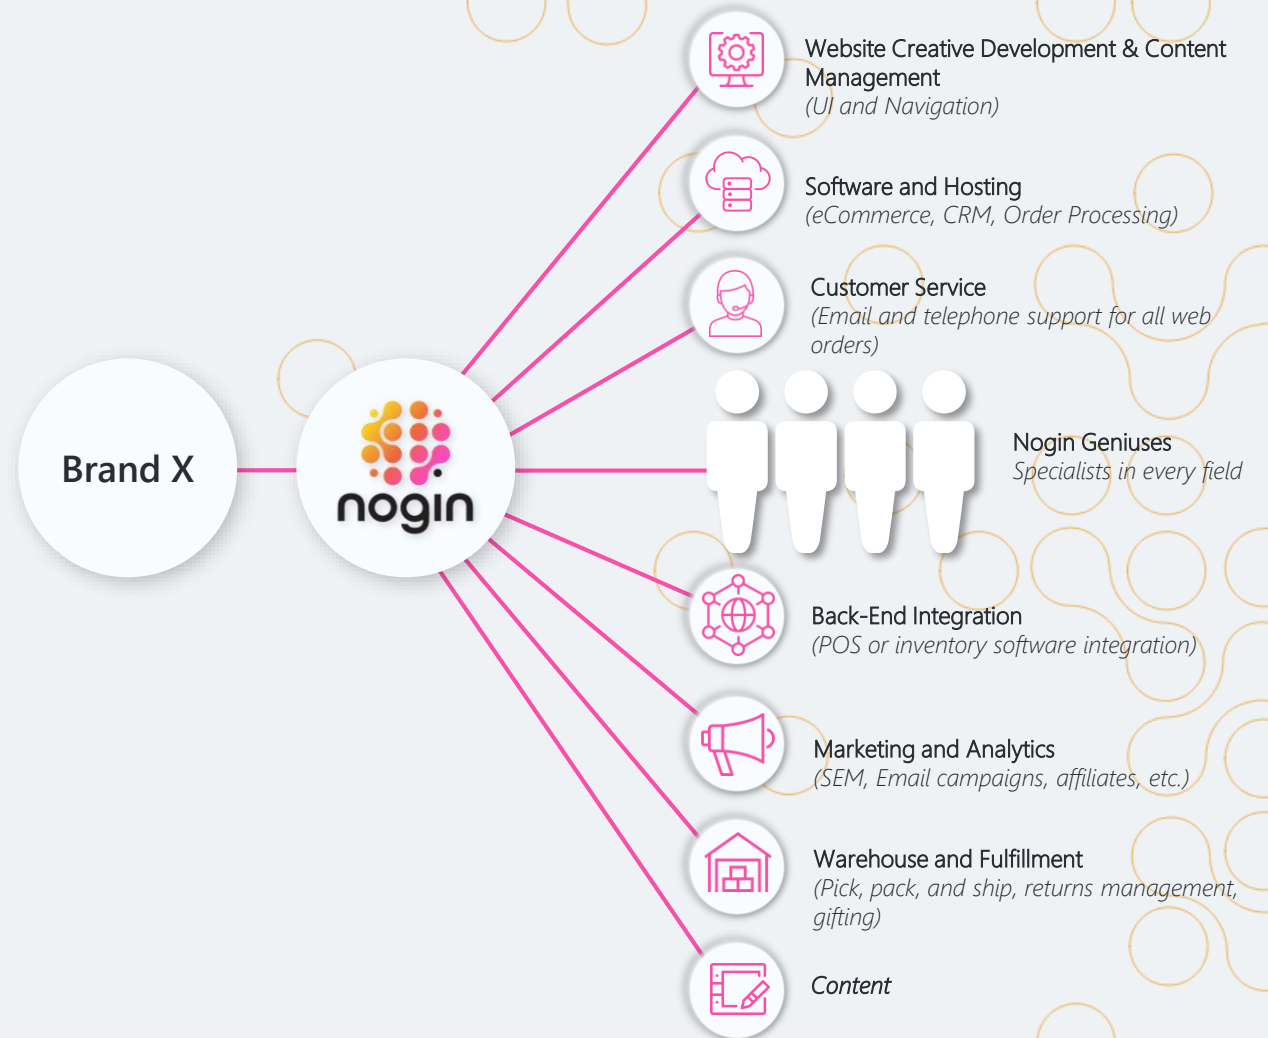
Brand X

nogin

Website Creative Development & Content Management
(UI and Navigation)

Software and Hosting
(eCommerce, CRM, Order Processing)

Customer Service
(Email and telephone support for all web orders)

Nogin Geniuses
Specialists in every field

Back-End Integration
(POS or inventory software integration)

Marketing and Analytics
(SEM, Email campaigns, affiliates, etc.)

Warehouse and Fulfillment
(Pick, pack, and ship, returns management, gifting)

Content